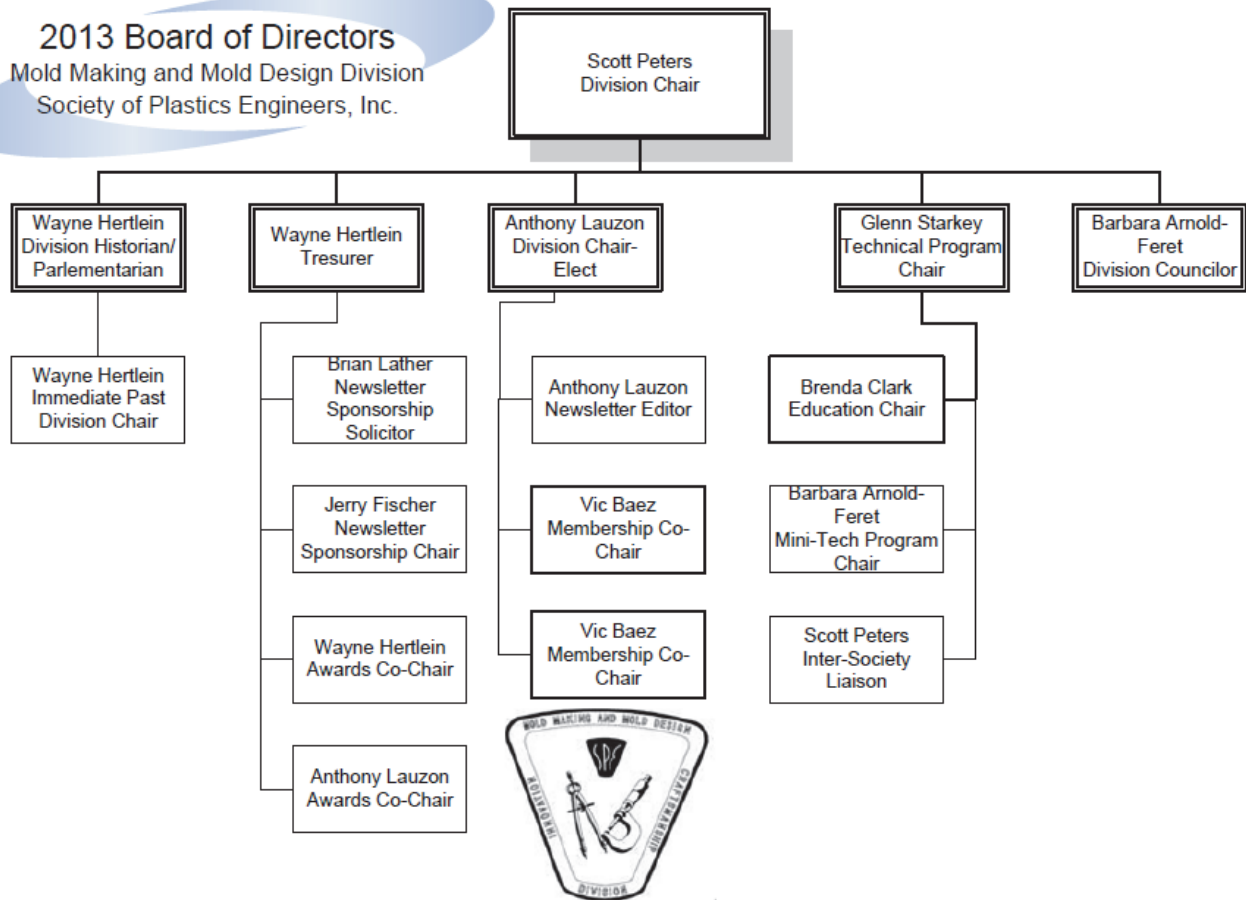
2013 Board of Directors
Mold Making and Mold Design Division
Society of Plastics Engineers, Inc.

Scott Peters
Division Chair

Wayne Hertlein
Division Historian/
Parlementarian

Wayne Hertlein
Tresurer

Anthony Lauzon
Division Chair-Elect

Glenn Starkey
Technical Program Chair

Barbara Arnold-Feret
Division Councilor

Wayne Hertlein
Immediate Past Division Chair

Brian Lather
Newsletter Sponsorship Solicitor

Jerry Fischer
Newsletter Sponsorship Chair

Wayne Hertlein
Awards Co-Chair

Anthony Lauzon
Awards Co-Chair

Anthony Lauzon
Newsletter Editor

Vic Baez
Membership Co-Chair

Vic Baez
Membership Co-Chair

Brenda Clark
Education Chair

Barbara Arnold-Feret
Mini-Tech Program Chair

Scott Peters
Inter-Society Liaison

MOLD MAKING AND MOLD DESIGN
SPE
INNOVATION
CRAFTSMANSHIP
DIVISION